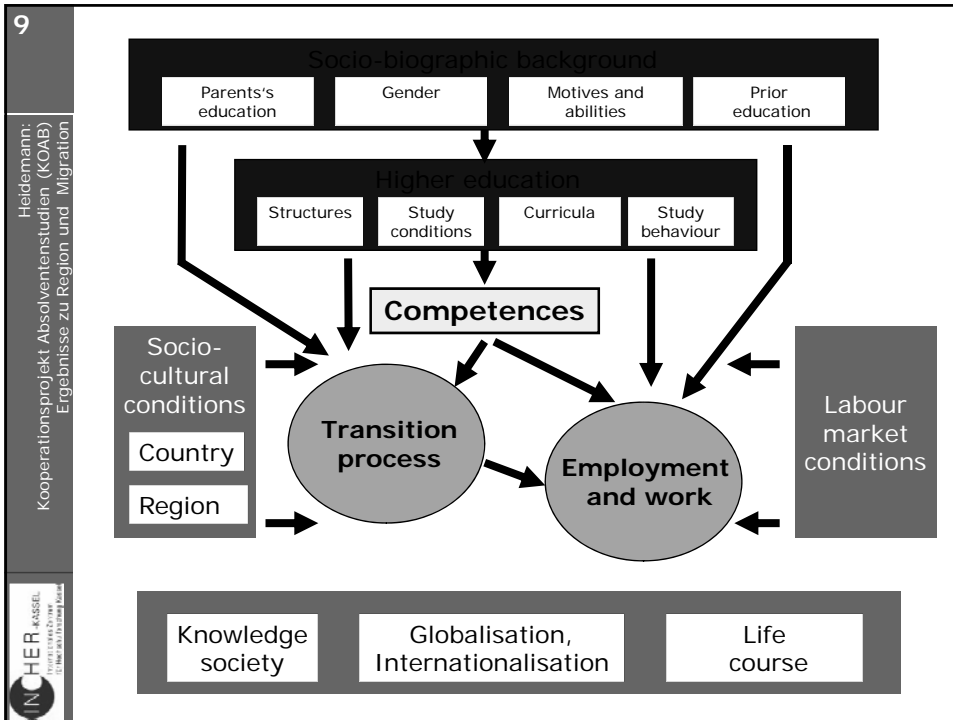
9

Heidemann:
Kooperationsprojekt Absolventenstudien (KOAB)
Ergebnisse zu Region und Migration

INCHER-KASSEL

Socio-biographic background

Parents's education

Gender

Motives and abilities

Prior education

Higher education

Structures

Study conditions

Curricula

Study behaviour

Competences

Socio-cultural conditions

Country

Region

Transition process

Employment and work

Labour market conditions

Knowledge society

Globalisation, Internationalisation

Life course